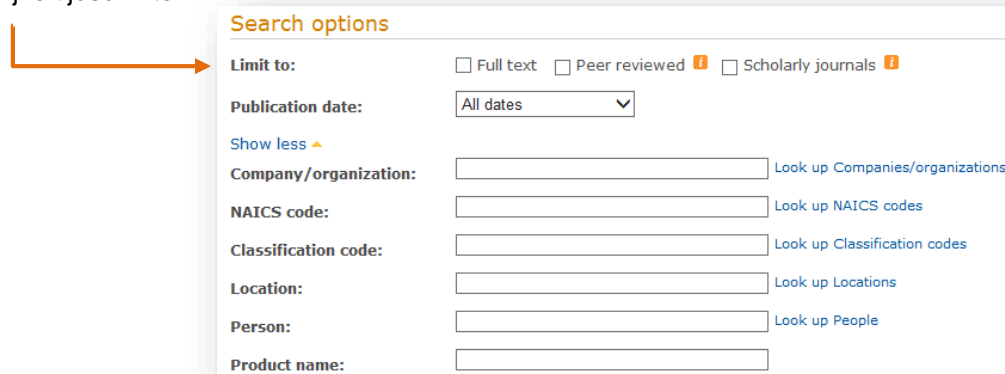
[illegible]

Search options

Limit to: Full text Peer reviewed Scholarly journals

Publication date: All dates

Show less

Company/organization: Look up Companies/organizations

NAICS code: Look up NAICS codes

Classification code: Look up Classification codes

Location: Look up Locations

Person: Look up People

Product name: